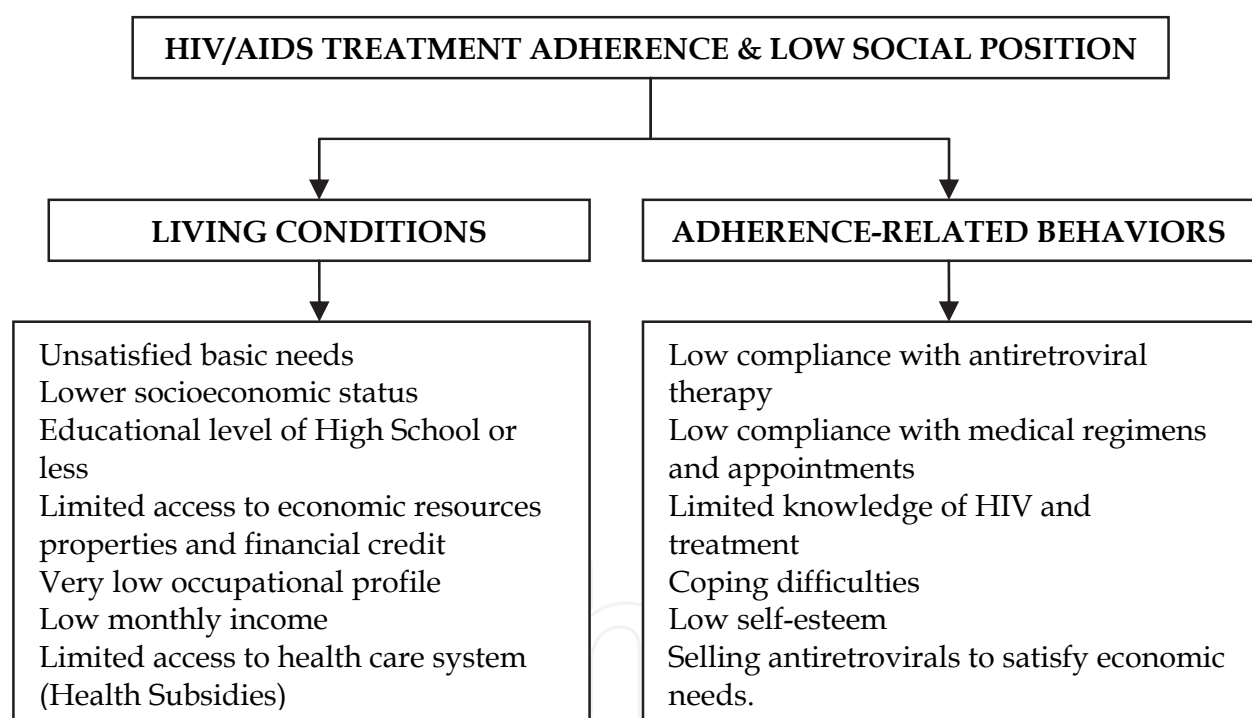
HIV/AIDS TREATMENT ADHERENCE & LOW SOCIAL POSITION

LIVING CONDITIONS

ADHERENCE-RELATED BEHAVIORS

Unsatisfied basic needs
Lower socioeconomic status
Educational level of High School or less
Limited access to economic resources properties and financial credit
Very low occupational profile
Low monthly income
Limited access to health care system (Health Subsidies)

Low compliance with antiretroviral therapy
Low compliance with medical regimens and appointments
Limited knowledge of HIV and treatment
Coping difficulties
Low self-esteem
Selling antiretrovirals to satisfy economic needs.